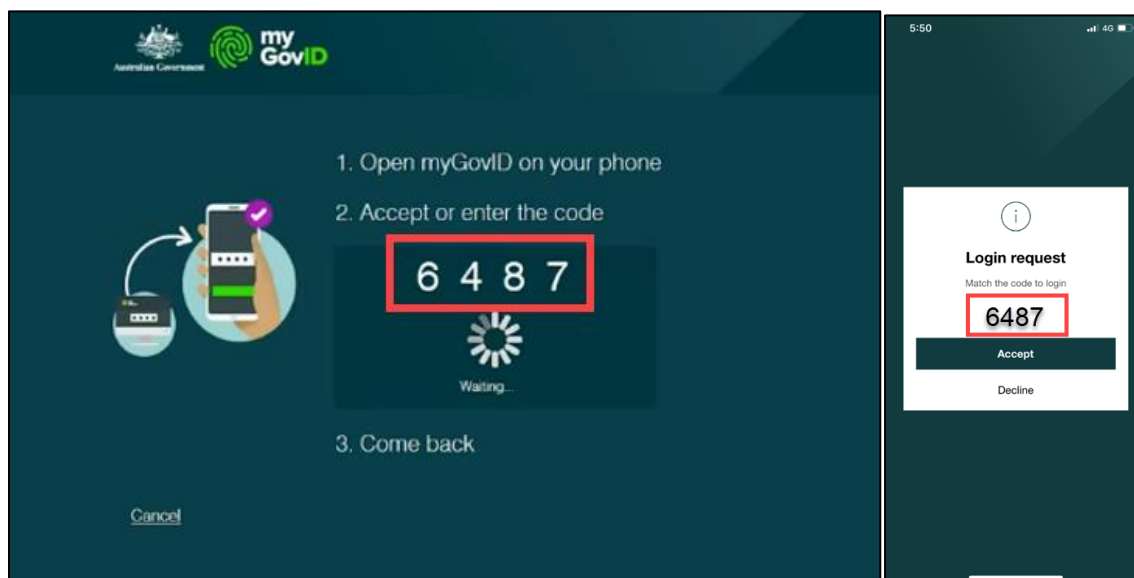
Australian Government

my GovID

1. Open myGovID on your phone

2. Accept or enter the code

6 4 8 7

Waiting...

3. Come back

Cancel

5:50

4G

Login request

Match the code to login

6487

Accept

Decline